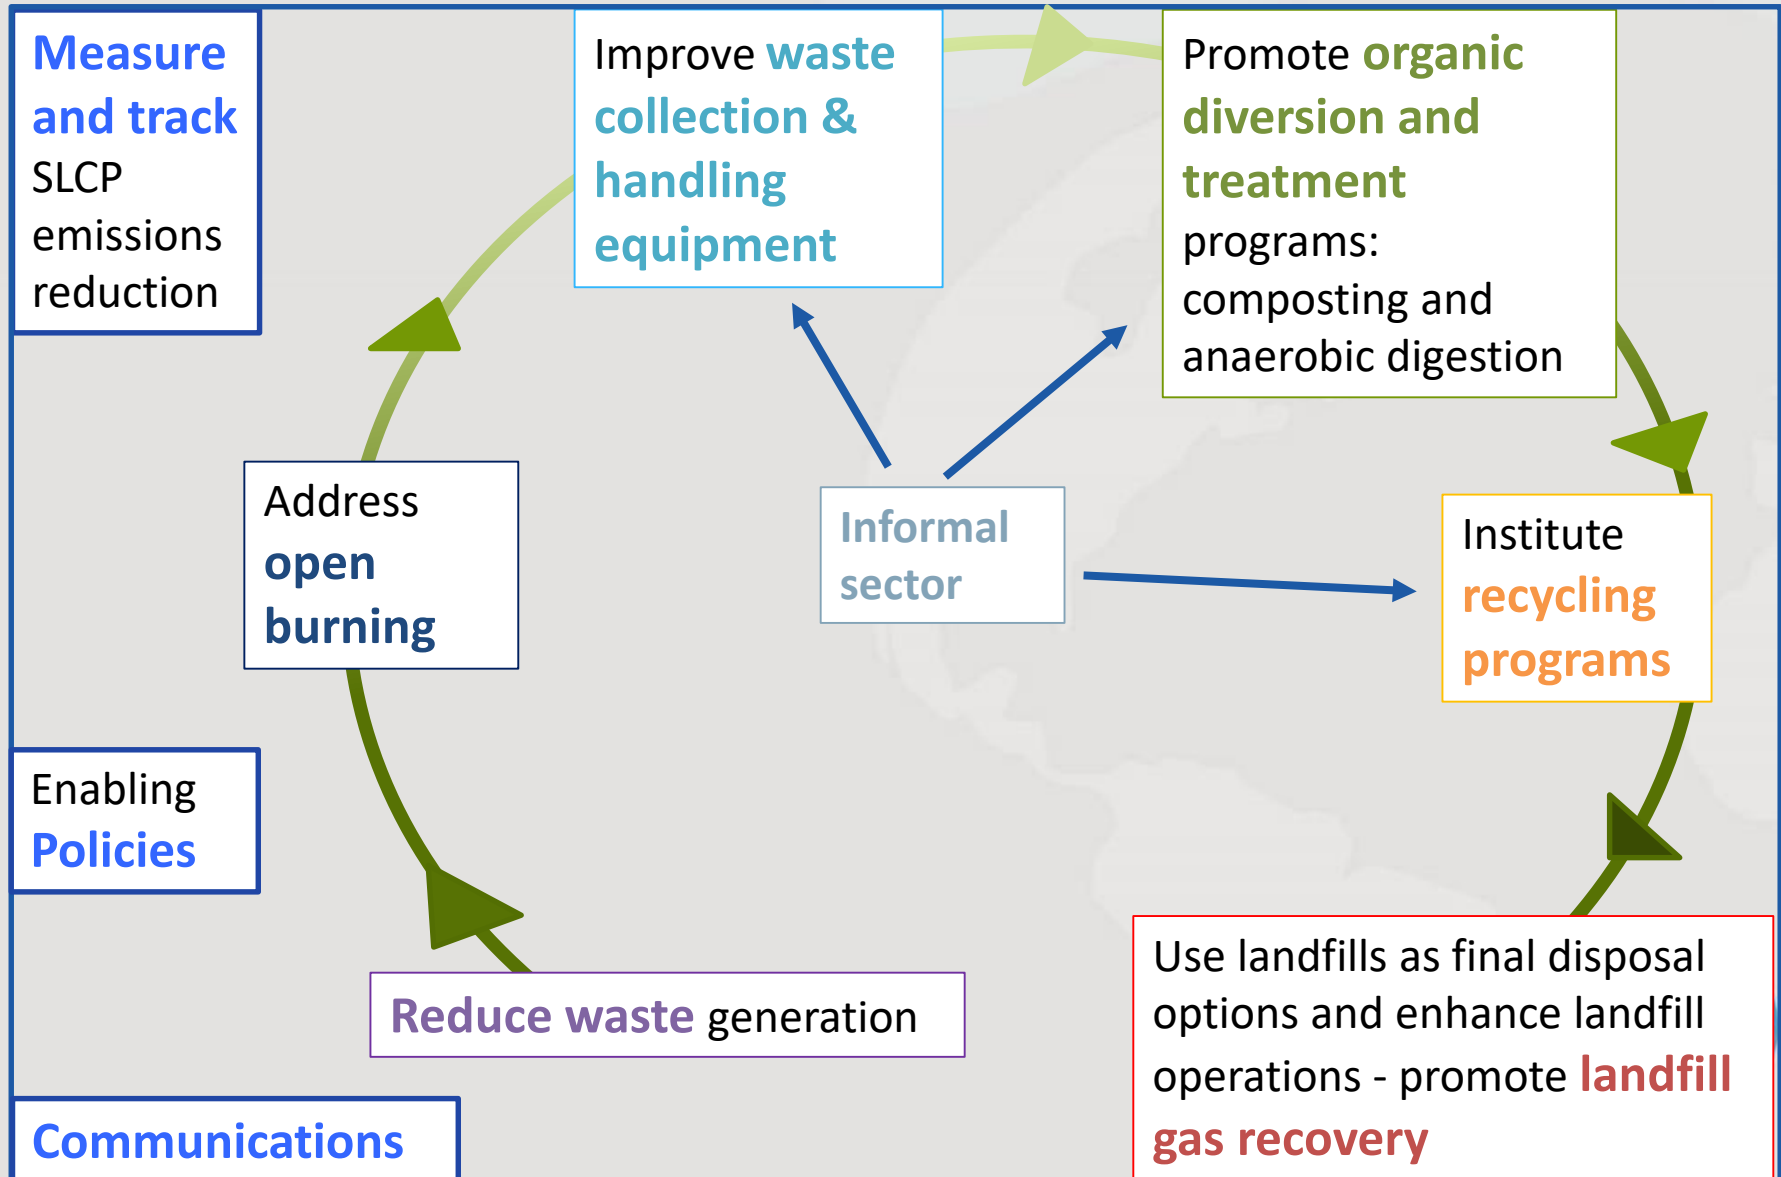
Measure and track SLCP emissions reduction

Improve waste collection & handling equipment

Promote organic diversion and treatment programs: composting and anaerobic digestion

Address open burning

Informal sector

Institute recycling programs

Enabling Policies

Reduce waste generation

Use landfills as final disposal options and enhance landfill operations - promote landfill gas recovery

Communications